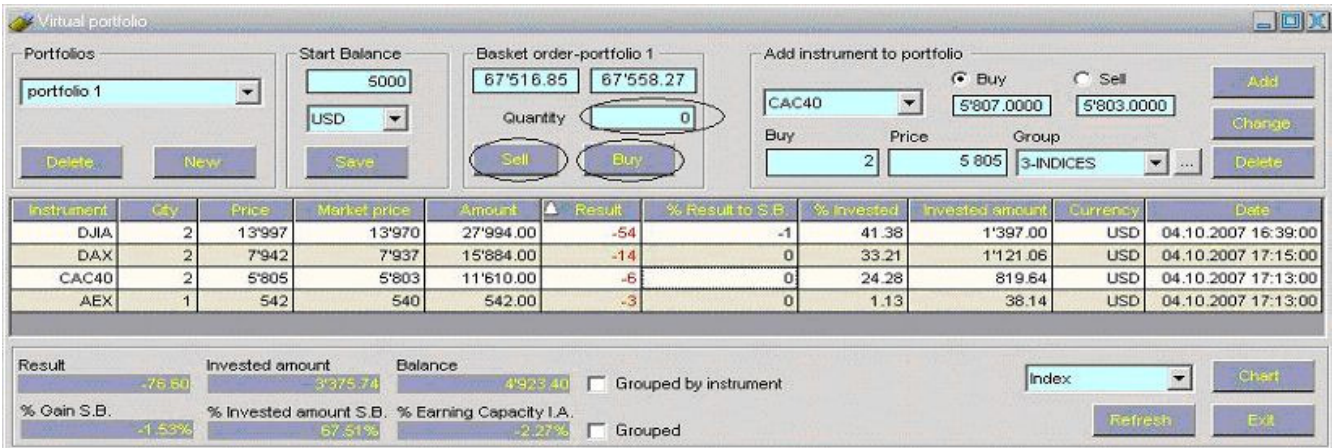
Virtual portfolio

Portfolios
portfolio 1
Delete
New

Start Balance
5000
USD
Save

Basket order-portfolio 1
67'516.85
67'558.27
Quantity
0
Sell
Buy

Add instrument to portfolio
CAC40
Buy
Sell
5'807.0000
5'803.0000
Buy
Price
Group
2
5 805
3-INDICES
...
Add
Change
Delete

| Instrument | Qty | Price | Market price | Amount | Result | % Result to S.B. | % Invested | Invested amount | Currency | Date |
|---|---|---|---|---|---|---|---|---|---|---|
| DJIA | 2 | 13'997 | 13'970 | 27'994.00 | -54 | -1 | 41.38 | 1'397.00 | USD | 04.10.2007 16:39:00 |
| DAX | 2 | 7'942 | 7'937 | 15'884.00 | -14 | 0 | 33.21 | 1'121.06 | USD | 04.10.2007 17:15:00 |
| CAC40 | 2 | 5'805 | 5'803 | 11'610.00 | -6 | 0 | 24.28 | 819.64 | USD | 04.10.2007 17:13:00 |
| AEX | 1 | 542 | 540 | 542.00 | -3 | 0 | 1.13 | 38.14 | USD | 04.10.2007 17:13:00 |

Result
-76.60
Invested amount
3'375.74
Balance
4'923.40
Grouped by instrument
% Gain S.B.
-1.53%
% Invested amount S.B.
67.51%
% Earning Capacity I.A.
-2.27%
Grouped
Index
Chart
Refresh
Exit